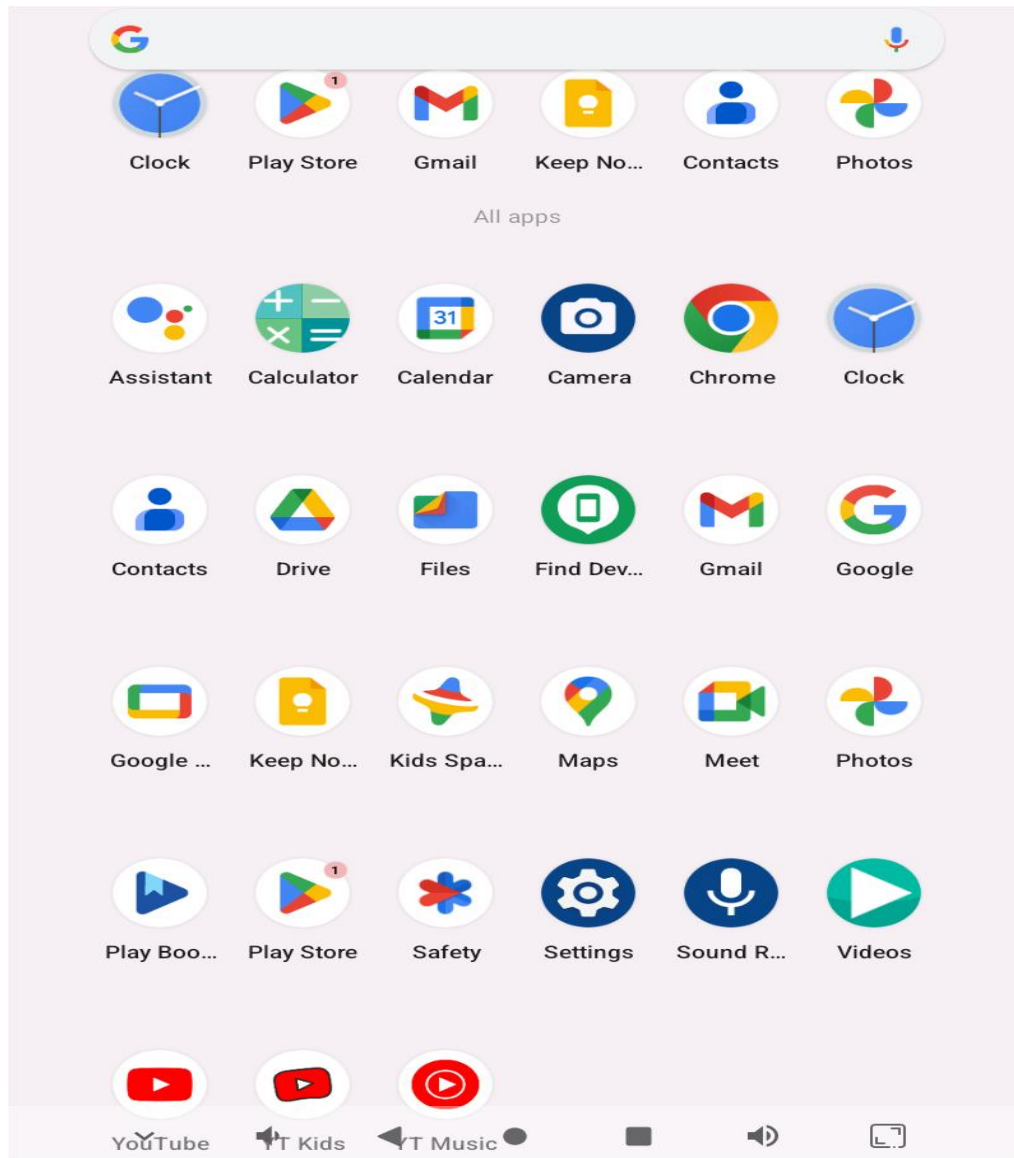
Clock
Play Store
1
Gmail
Keep No...
Contacts
Photos

All apps

Assistant
Calculator
31
Calendar
Camera
Chrome
Clock

Contacts
Drive
Files
Find Dev...
Gmail
Google

Google ...
Keep No...
Kids Spa...
Maps
Meet
Photos

Play Boo...
Play Store
1
Safety
Settings
Sound R...
Videos

YouTube
YT Kids
YT Music